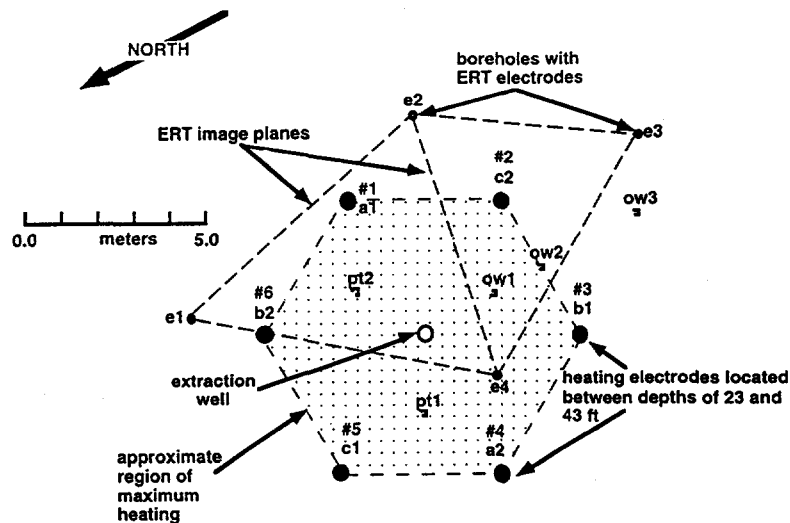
NORTH

boreholes with ERT electrodes

e2

e3

ERT image planes

#2
c2

#1
a1

ow3

0.0 meters 5.0

ow2

pt2

ow1

#6
b2

#3
b1

e1

extraction well

e4

heating electrodes located between depths of 23 and 43 ft

pt1

#5
c1

#4
a2

approximate region of maximum heating